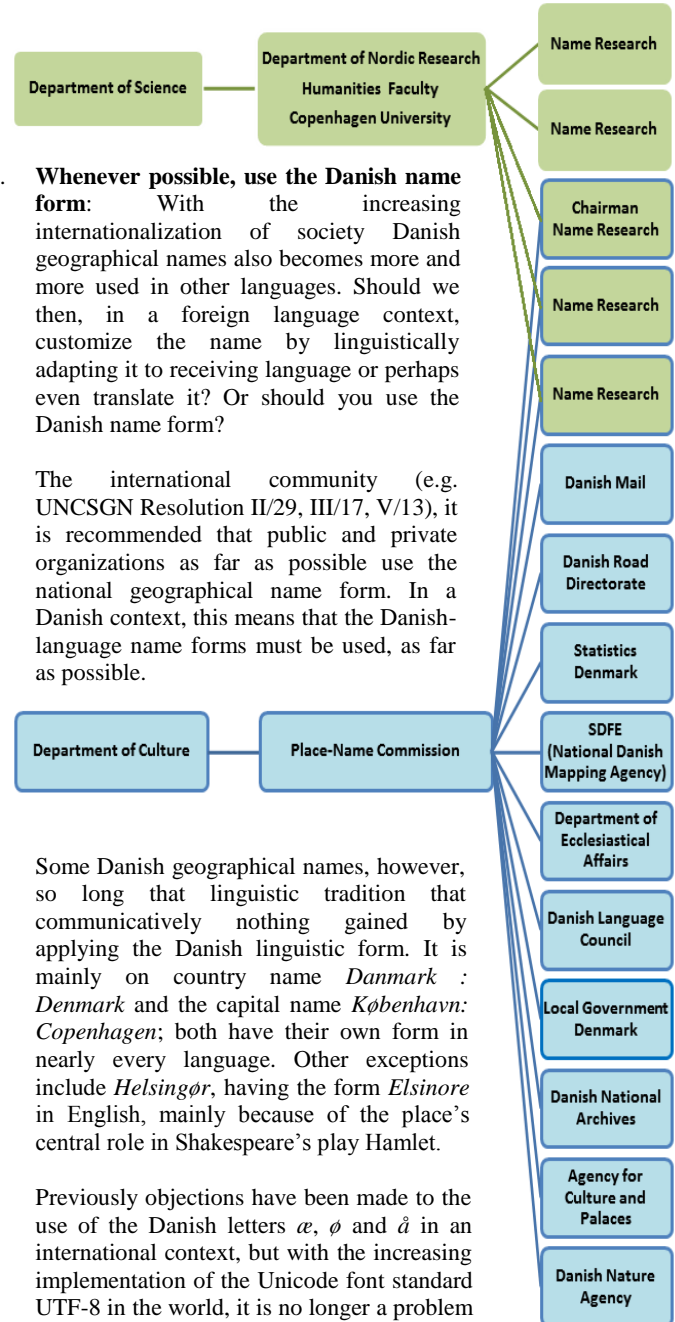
Department of Science

Department of Nordic Research
Humanities Faculty
Copenhagen University

Name Research

Name Research

Chairman
Name Research

Name Research

Name Research

Danish Mail

Danish Road Directorate

Statistics Denmark

SDFE (National Danish Mapping Agency)

Department of Ecclesiastical Affairs

Danish Language Council

Local Government Denmark

Danish National Archives

Agency for Culture and Palaces

Danish Nature Agency

. **Whenever possible, use the Danish name form**: With the increasing internationalization of society Danish geographical names also becomes more and more used in other languages. Should we then, in a foreign language context, customize the name by linguistically adapting it to receiving language or perhaps even translate it? Or should you use the Danish name form?

The international community (e.g. UNCSGN Resolution II/29, III/17, V/13), it is recommended that public and private organizations as far as possible use the national geographical name form. In a Danish context, this means that the Danish-language name forms must be used, as far as possible.

Department of Culture

Place-Name Commission

Some Danish geographical names, however, so long that linguistic tradition that communicatively nothing gained by applying the Danish linguistic form. It is mainly on country name *Danmark : Denmark* and the capital name *København: Copenhagen*; both have their own form in nearly every language. Other exceptions include *Helsingør*, having the form *Elsinore* in English, mainly because of the place's central role in Shakespeare's play Hamlet.

Previously objections have been made to the use of the Danish letters *æ*, *ø* and *å* in an international context, but with the increasing implementation of the Unicode font standard UTF-8 in the world, it is no longer a problem